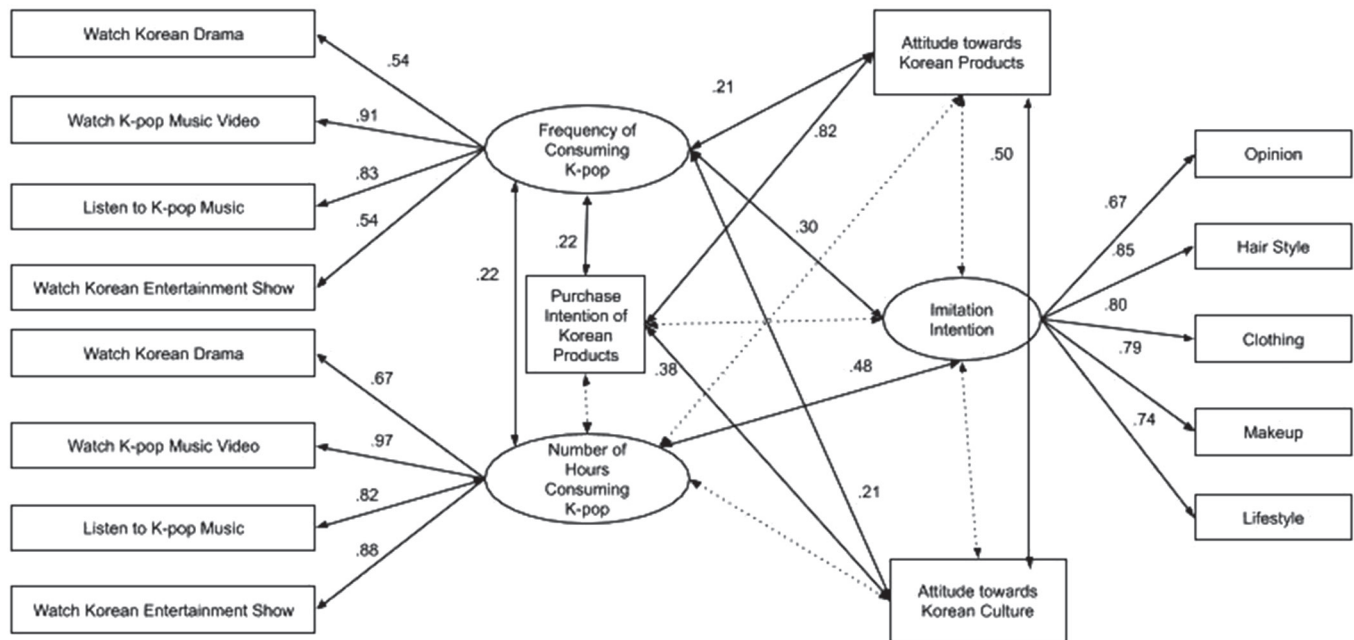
Watch Korean Drama

Watch K-pop Music Video

Listen to K-pop Music

Watch Korean Entertainment Show

Watch Korean Drama

Watch K-pop Music Video

Listen to K-pop Music

Watch Korean Entertainment Show

.54

.91

.83

.54

.67

.97

.82

.88

Frequency of Consuming K-pop

.22

.22

Purchase Intention of Korean Products

Number of Hours Consuming K-pop

.21

.82

.30

.38

.48

.21

Attitude towards Korean Products

.50

Imitation Intention

Attitude towards Korean Culture

.67

.85

.80

.79

.74

Opinion

Hair Style

Clothing

Makeup

Lifestyle